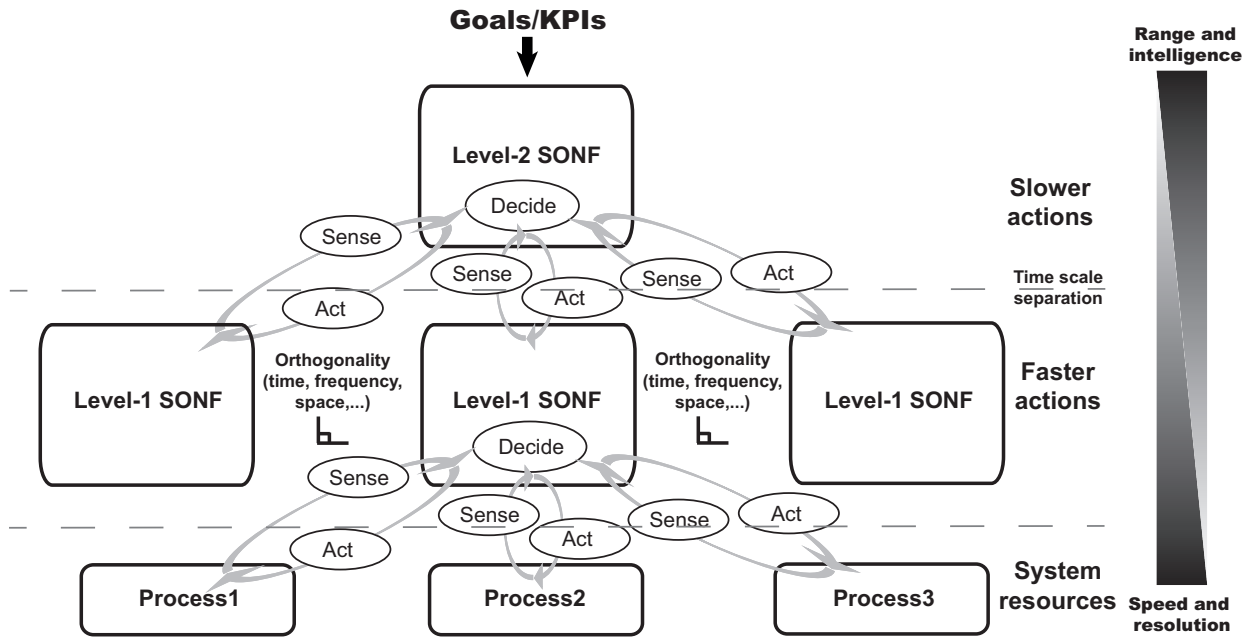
Goals/KPIs

Range and intelligence

Level-2 SONF

Decide

Slower actions

Sense

Sense

Act

Sense

Act

Time scale separation

Act

Level-1 SONF

Orthogonality (time, frequency, space,...)

Level-1 SONF

Orthogonality (time, frequency, space,...)

Level-1 SONF

Faster actions

Decide

Sense

Sense

Act

Sense

Act

Act

Process1

Process2

Process3

System resources

Speed and resolution